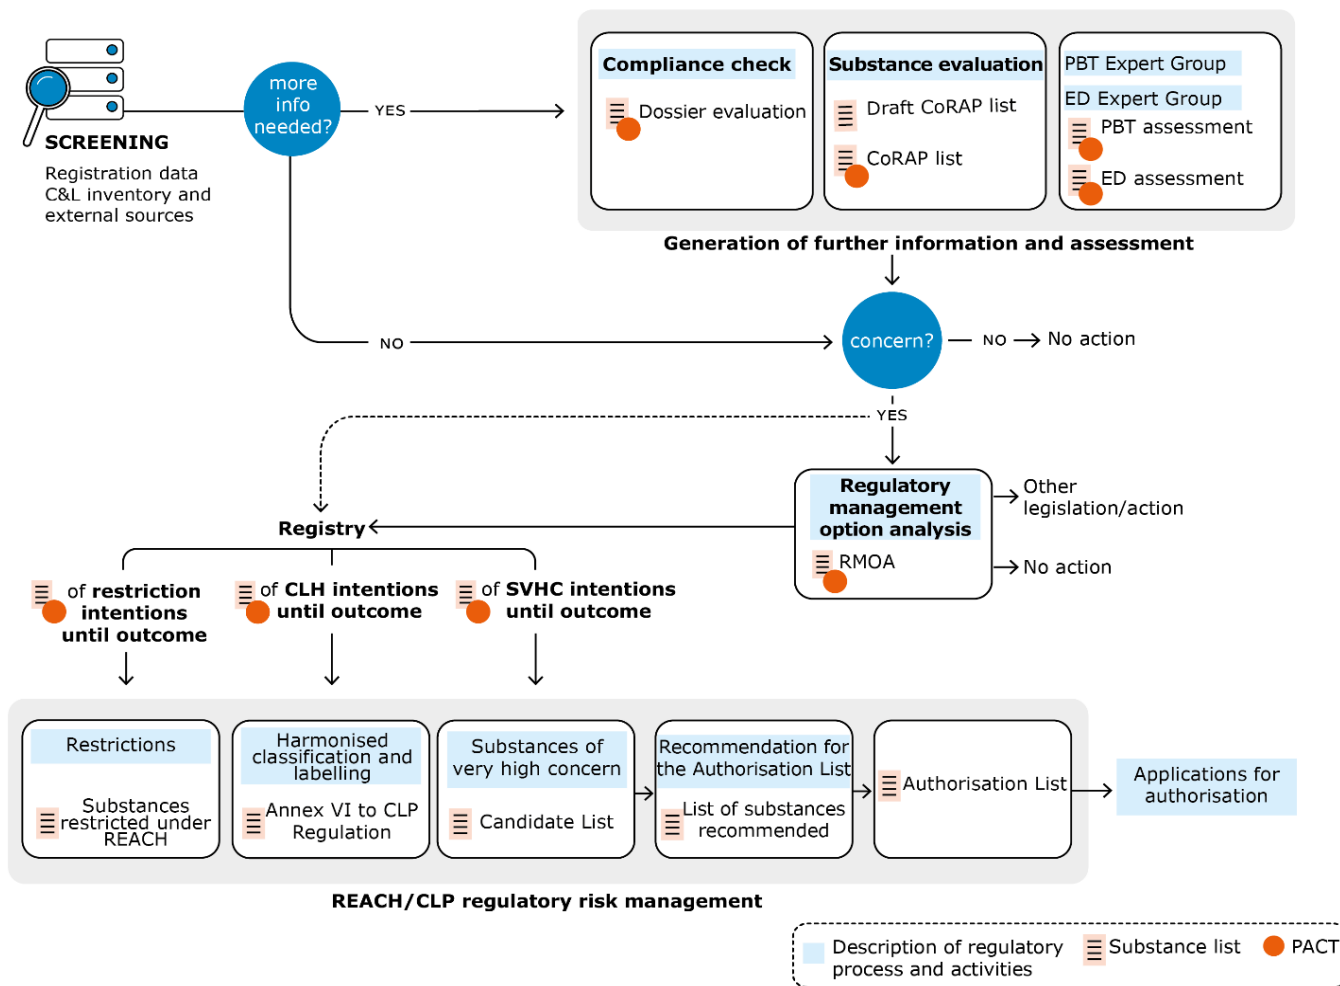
SCREENING

Registration data C&L inventory and external sources

more info needed?

YES

Compliance check

Dossier evaluation

Substance evaluation

Draft CoRAP list

CoRAP list

PBT Expert Group

ED Expert Group

PBT assessment

ED assessment

Generation of further information and assessment

NO

concern?

NO

No action

YES

Regulatory management option analysis

RMOA

Other legislation/action

No action

Registry

of restriction intentions until outcome

of CLH intentions until outcome

of SVHC intentions until outcome

Restrictions

Substances restricted under REACH

Harmonised classification and labelling

Annex VI to CLP Regulation

Substances of very high concern

Candidate List

Recommendation for the Authorisation List

List of substances recommended

Authorisation List

Applications for authorisation

REACH/CLP regulatory risk management

Description of regulatory process and activities

Substance list

PACT